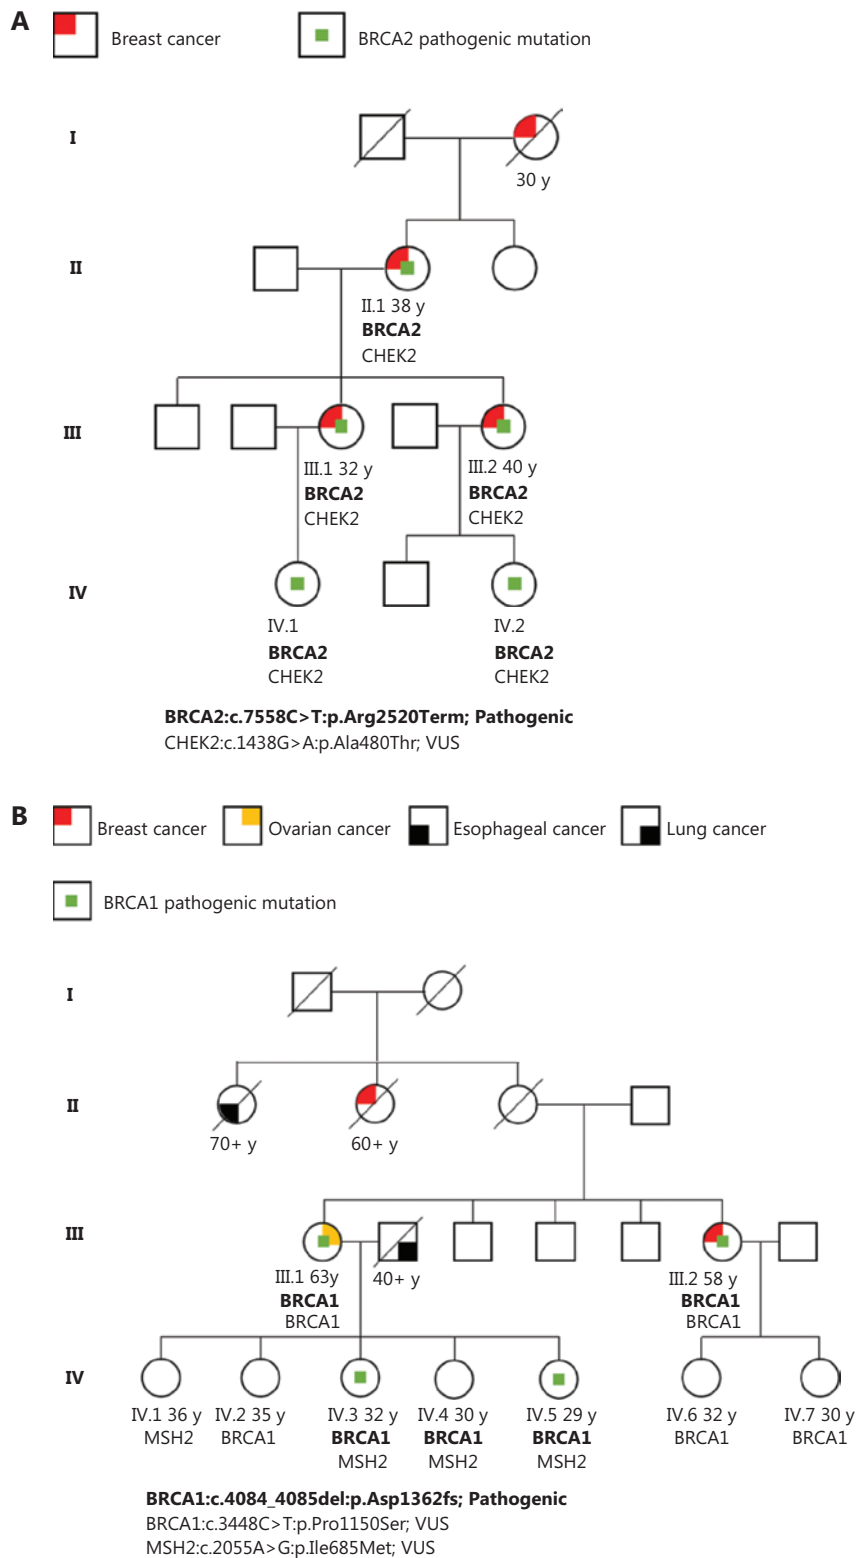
A

Breast cancer

BRCA2 pathogenic mutation

I

30 y

II

II.1 38 y
**BRCA2**
CHEK2

III

III.1 32 y
**BRCA2**
CHEK2

III.2 40 y
**BRCA2**
CHEK2

IV

IV.1
**BRCA2**
CHEK2

IV.2
**BRCA2**
CHEK2

**BRCA2:c.7558C>T:p.Arg2520Term; Pathogenic**
CHEK2:c.1438G>A:p.Ala480Thr; VUS

B

Breast cancer

Ovarian cancer

Esophageal cancer

Lung cancer

BRCA1 pathogenic mutation

I

II

70+ y

60+ y

III

III.1 63y
**BRCA1**
BRCA1

40+ y

III.2 58 y
**BRCA1**
BRCA1

IV

IV.1 36 y
MSH2

IV.2 35 y
BRCA1

IV.3 32 y
**BRCA1**
MSH2

IV.4 30 y
**BRCA1**
MSH2

IV.5 29 y
**BRCA1**
MSH2

IV.6 32 y
BRCA1

IV.7 30 y
BRCA1

**BRCA1:c.4084_4085del:p.Asp1362fs; Pathogenic**
BRCA1:c.3448C>T:p.Pro1150Ser; VUS
MSH2:c.2055A>G:p.Ile685Met; VUS